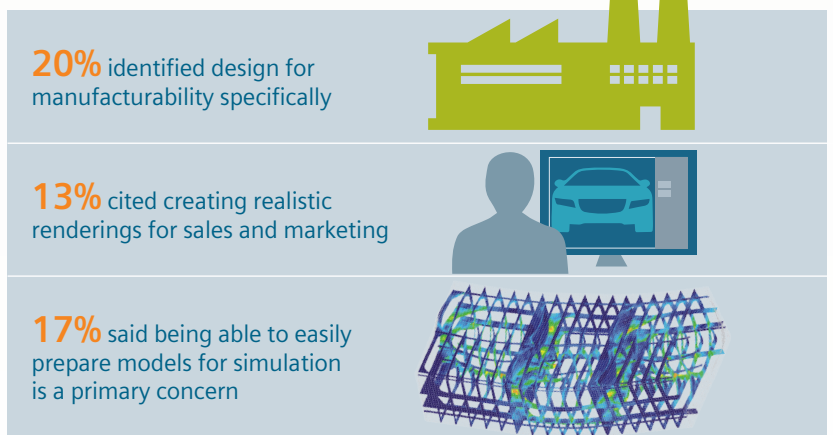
20% identified design for manufacturability specifically

13% cited creating realistic renderings for sales and marketing

17% said being able to easily prepare models for simulation is a primary concern